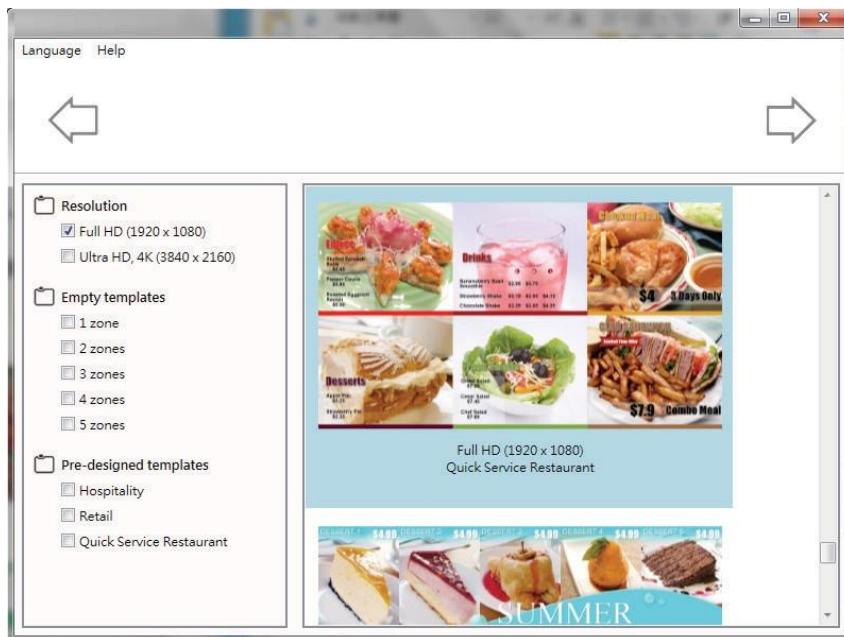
Language Help

Resolution
Full HD (1920 x 1080)
Ultra HD, 4K (3840 x 2160)

Empty templates
1 zone
2 zones
3 zones
4 zones
5 zones

Pre-designed templates
Hospitality
Retail
Quick Service Restaurant

Drinks
Desserts
$4 3 Days Only
$7.9 Combo Meal

Full HD (1920 x 1080)
Quick Service Restaurant

$4.99 $4.99 $4.99 $4.99 $4.99
SUMMER